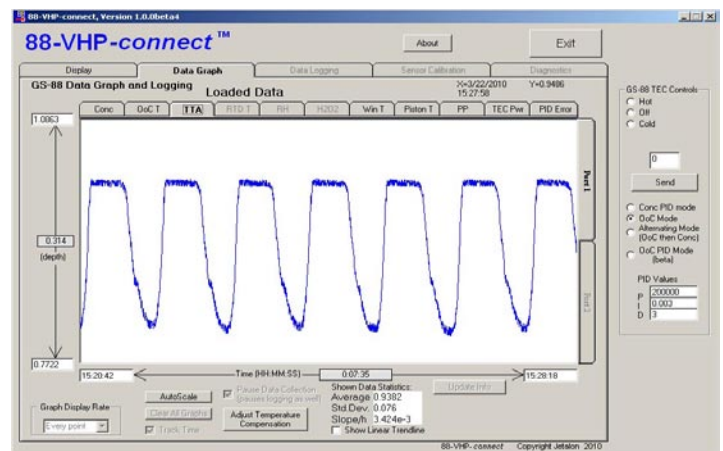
88-VHP-connect, Version 1.0.0beta4

88-VHP-connect™

About

Exit

Display | Data Graph | Data Logging | Sensor Calibration | Diagnostics

GS-88 Data Graph and Logging

Loaded Data

X=3/22/2010 15:27:58

Y=0.9486

Conc | DoC T | TTA | RTD 1 | RH | H2O2 | Win T | Piston T | PP | TEC Pwr | PID Error

1.0863

0.314

(depth)

0.7722

Port 1

Port 2

15:20:42

Time (HH:MM:SS)

0:07:35

15:28:18

Graph Display Rate

Every point

AutoScale

Clear All Graphs

Track Time

Pause Data Collection (pauses logging as well)

Adjust Temperature Compensation

Shown Data Statistics:
Average 0.9382
Std.Dev. 0.076
Slope/h 3.424e-3

Show Linear Trendline

Update Info

GS-88 TEC Controls
Hot
Off
Cold

0

Send

Conc PID mode
DoC Mode
Alternating Mode (DoC then Conc)
DoC PID Mode (beta)

PID Values
P 200000
I 0.003
D 3

88-VHP-connect Copyright Jetalon 2010